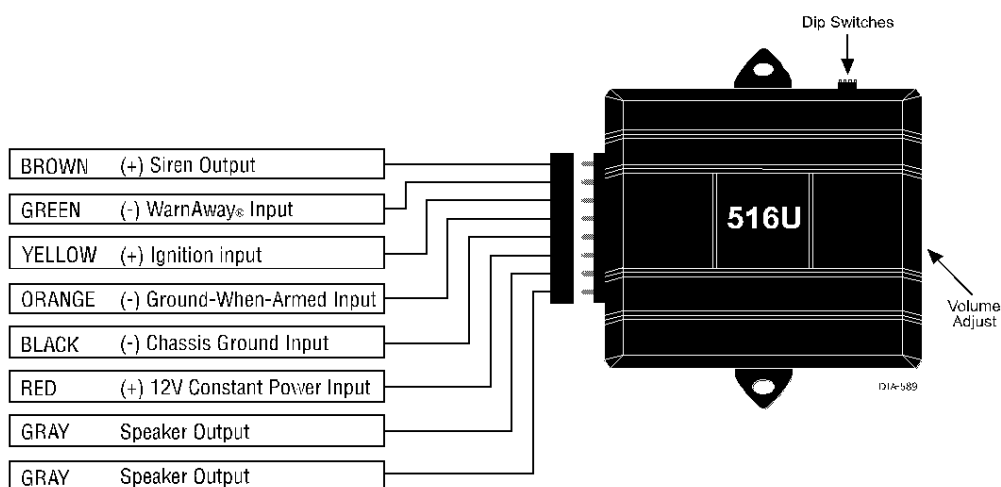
Dip Switches

| BROWN | (+) Siren Output |
|---|---|
| GREEN | (-) WarnAway® Input |
| YELLOW | (+) Ignition input |
| ORANGE | (-) Ground-When-Armed Input |
| BLACK | (-) Chassis Ground Input |
| RED | (+) 12V Constant Power Input |
| GRAY | Speaker Output |
| GRAY | Speaker Output |

516U

Volume Adjust

DIA-589